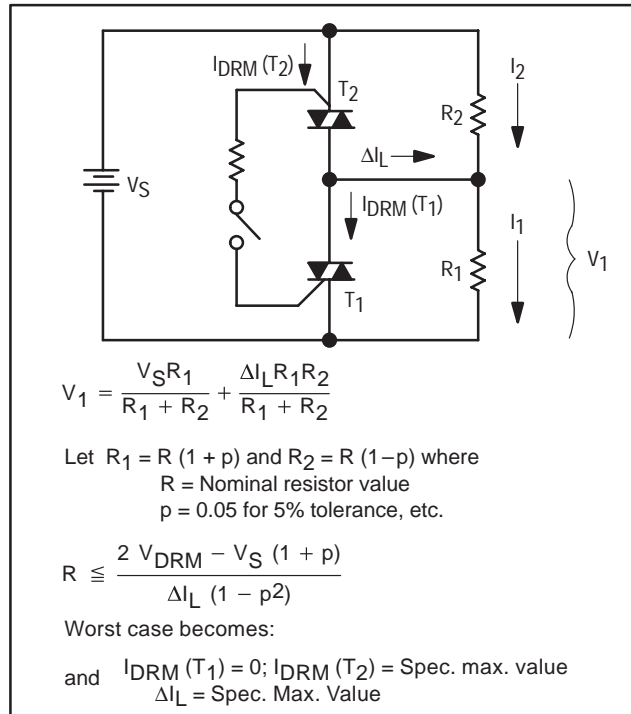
$I_{DRM}(T_2)$

$T_2$

$I_2$

$R_2$

$\Delta I_L$

$V_S$

$I_{DRM}(T_1)$

$I_1$

$V_1$

$R_1$

$T_1$

$V_1 = \frac{V_S R_1}{R_1 + R_2} + \frac{\Delta I_L R_1 R_2}{R_1 + R_2}$

Let $R_1 = R(1 + p)$ and $R_2 = R(1 - p)$ where
R = Nominal resistor value
p = 0.05 for 5% tolerance, etc.

$R \leqq \frac{2\ V_{DRM} - V_S\ (1 + p)}{\Delta I_L\ (1 - p2)}$

Worst case becomes:

and $I_{DRM}(T_1) = 0$; $I_{DRM}(T_2)$ = Spec. max. value
$\Delta I_L$ = Spec. Max. Value